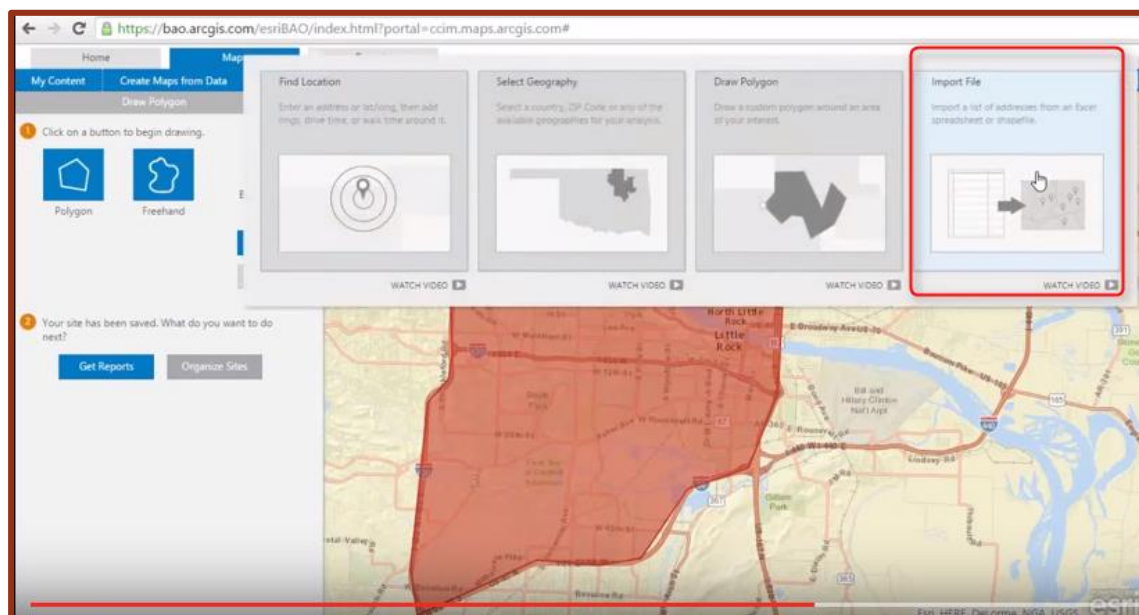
https://bao.arcgis.com/esriBAO/index.html?portal=ccim.maps.arcgis.com#

Home
Maps
My Content
Create Maps from Data
Draw Polygon

1 Click on a button to begin drawing.

Polygon
Freehand

Find Location
Enter an address or lat/long, then add rings, drive time, or walk time around it.
WATCH VIDEO

Select Geography
Select a country, ZIP Code or any of the available geographies for your analysis.
WATCH VIDEO

Draw Polygon
Draw a custom polygon around an area of your interest.
WATCH VIDEO

Import File
Import a list of addresses from an Excel spreadsheet or shapefile.
WATCH VIDEO

2 Your site has been saved. What do you want to do next?

Get Reports
Organize Sites

North Little Rock
Little Rock
E Broadway Ave
Bill and Hillary Clinton Nat'l Arpt
Gibson Park

Esri, HERE, DeLorme, NGA, USGS